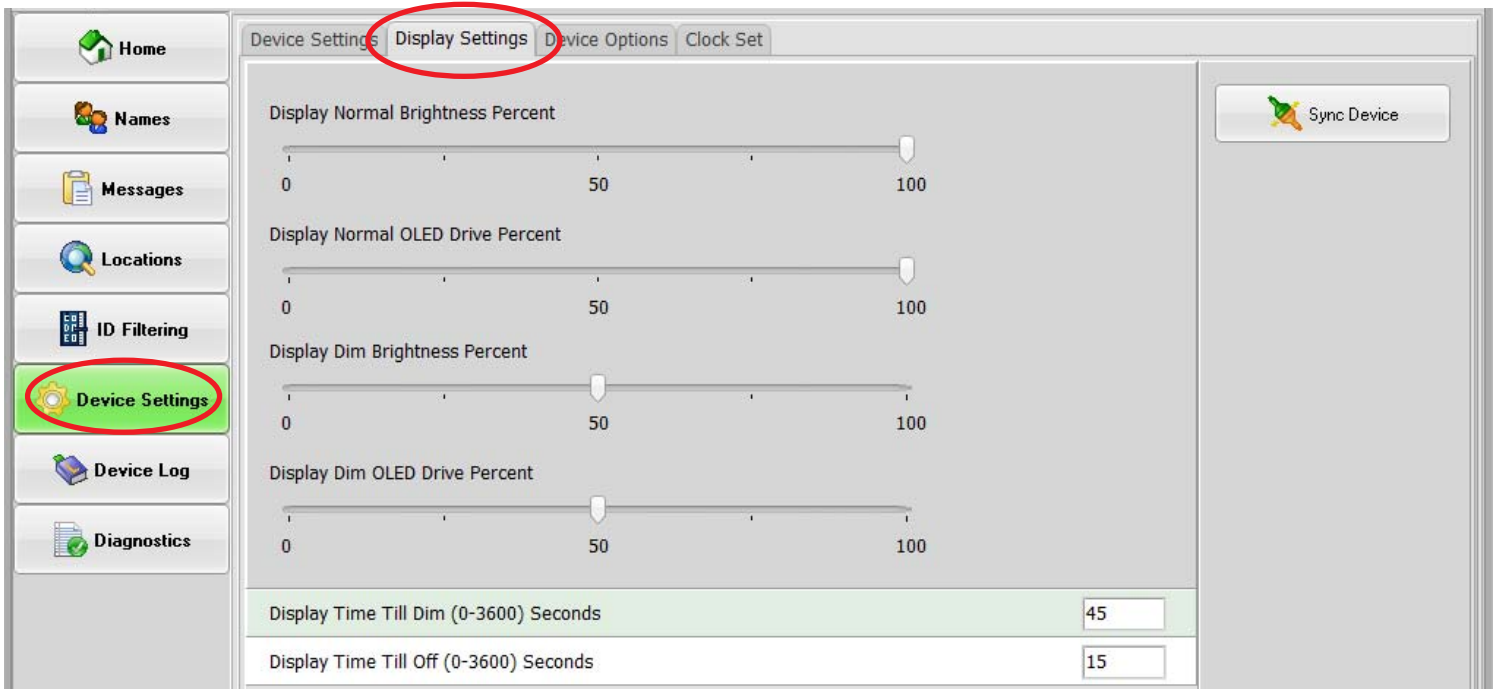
Home

Names

Messages

Locations

ID Filtering

Device Settings

Device Log

Diagnostics

Device Settings | Display Settings | Device Options | Clock Set

Sync Device

Display Normal Brightness Percent

0 50 100

Display Normal OLED Drive Percent

0 50 100

Display Dim Brightness Percent

0 50 100

Display Dim OLED Drive Percent

0 50 100

Display Time Till Dim (0-3600) Seconds 45

Display Time Till Off (0-3600) Seconds 15